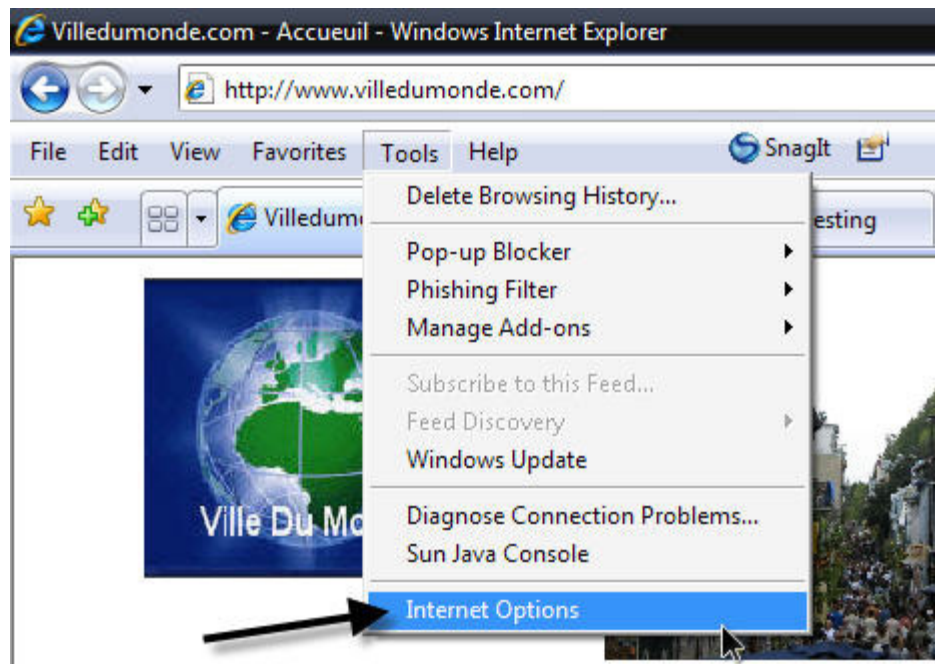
Villedumonde.com - Accueuil - Windows Internet Explorer

http://www.villedumonde.com/

File Edit View Favorites Tools Help

SnagIt

Villedum

esting

Delete Browsing History...

Pop-up Blocker

Phishing Filter

Manage Add-ons

Subscribe to this Feed...

Feed Discovery

Windows Update

Diagnose Connection Problems...

Sun Java Console

Internet Options

Ville Du Mo